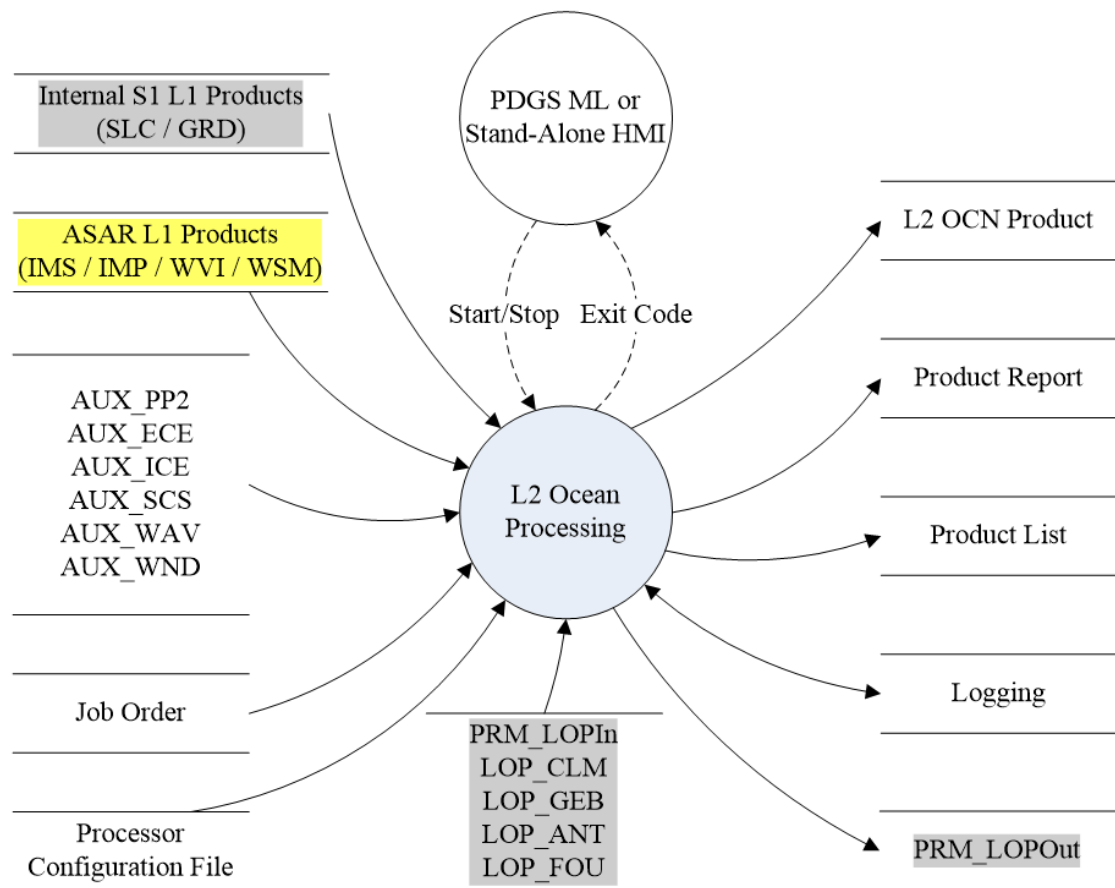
Internal S1 L1 Products
(SLC / GRD)

ASAR L1 Products
(IMS / IMP / WVI / WSM)

AUX_PP2
AUX_ECE
AUX_ICE
AUX_SCS
AUX_WAV
AUX_WND

Job Order

Processor
Configuration File

PDGS ML or
Stand-Alone HMI

Start/Stop

Exit Code

L2 Ocean
Processing

PRM_LOPIn
LOP_CLM
LOP_GEB
LOP_ANT
LOP_FOU

L2 OCN Product

Product Report

Product List

Logging

PRM_LOPOut